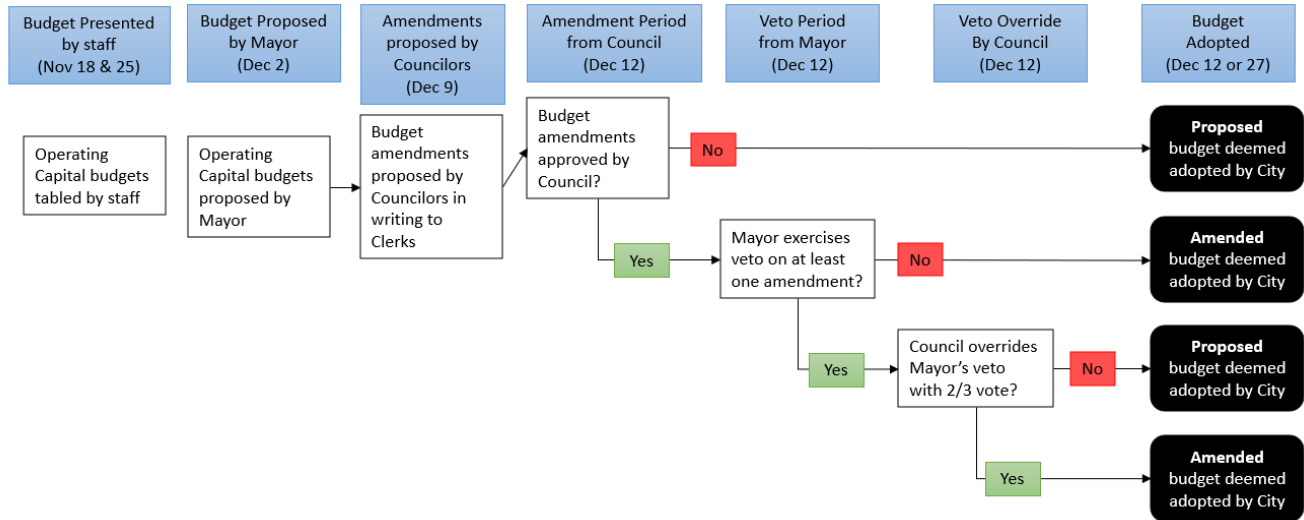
Budget Presented by staff (Nov 18 & 25)

Budget Proposed by Mayor (Dec 2)

Amendments proposed by Councilors (Dec 9)

Amendment Period from Council (Dec 12)

Veto Period from Mayor (Dec 12)

Veto Override By Council (Dec 12)

Budget Adopted (Dec 12 or 27)

Operating Capital budgets tabled by staff

Operating Capital budgets proposed by Mayor

Budget amendments proposed by Councilors in writing to Clerks

Budget amendments approved by Council?

No

**Proposed** budget deemed adopted by City

Yes

Mayor exercises veto on at least one amendment?

No

**Amended** budget deemed adopted by City

Yes

Council overrides Mayor's veto with 2/3 vote?

No

**Proposed** budget deemed adopted by City

Yes

**Amended** budget deemed adopted by City